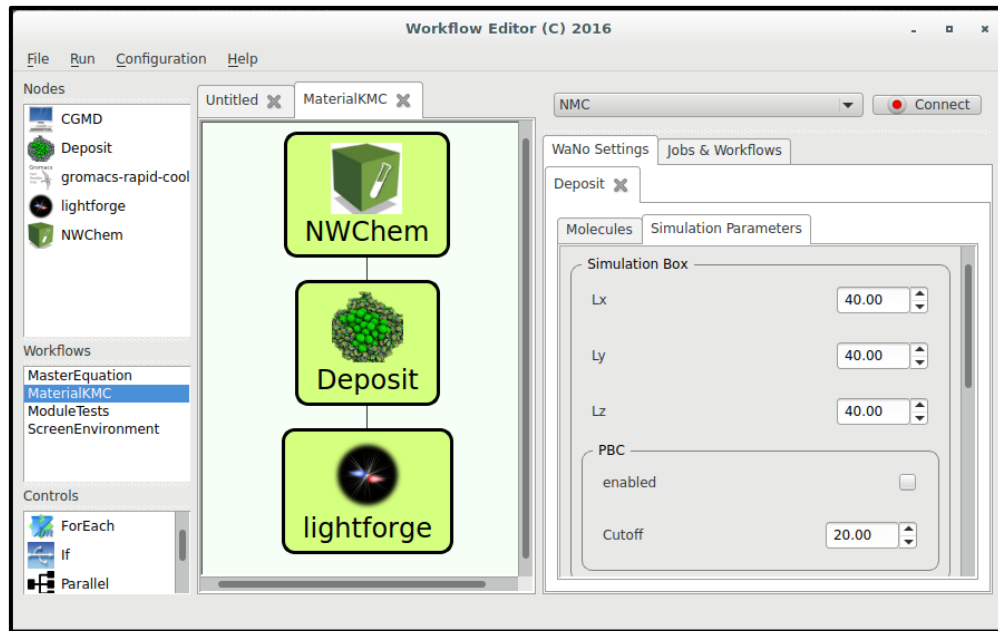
Workflow Editor (C) 2016

File Run Configuration Help

Nodes
CGMD
Deposit
gromacs-rapid-cool
lightforge
NWChem

Workflows
MasterEquation
MaterialKMC
ModuleTests
ScreenEnvironment

Controls
ForEach
If
Parallel

Untitled
MaterialKMC

NWChem
Deposit
lightforge

NMC
Connect

WaNo Settings
Jobs & Workflows
Deposit
Molecules
Simulation Parameters
Simulation Box
Lx 40.00
Ly 40.00
Lz 40.00
PBC
enabled
Cutoff 20.00